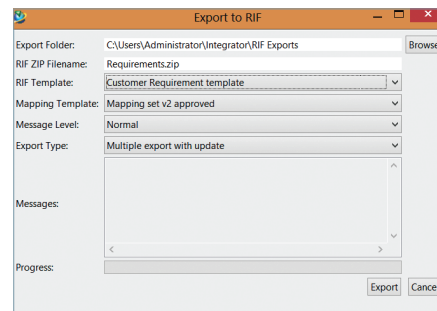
Export to RIF

Export Folder: C:\Users\Administrator\Integrator\RIF Exports Browse

RIF ZIP Filename: Requirements.zip

RIF Template: Customer Requirement template

Mapping Template: Mapping set v2 approved

Message Level: Normal

Export Type: Multiple export with update

Messages:

Progress:

Export Cance